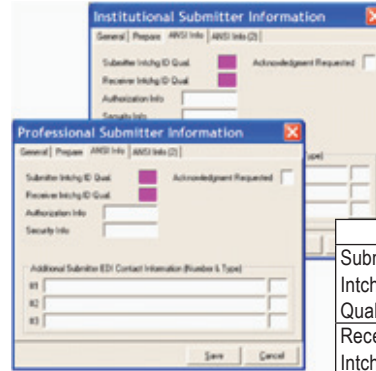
Institutional Submitter Information

General | Prepare | ANSI Info | ANSI Info (2)

Submitter Intchg ID Qual

Receiver Intchg ID Qual

Acknowledgment Requested

Authorization Info

Security Info

Professional Submitter Information

General | Prepare | ANSI Info | ANSI Info (2)

Submitter Intchg ID Qual

Receiver Intchg ID Qual

Acknowledgment Requested

Authorization Info

Security Info

Additional Submitter EDI Contact Information (Number & Type)

#1

#2

#3

Save

Cancel

Subm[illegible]
Intch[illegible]
Qual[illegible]

Rece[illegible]
Intch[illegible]